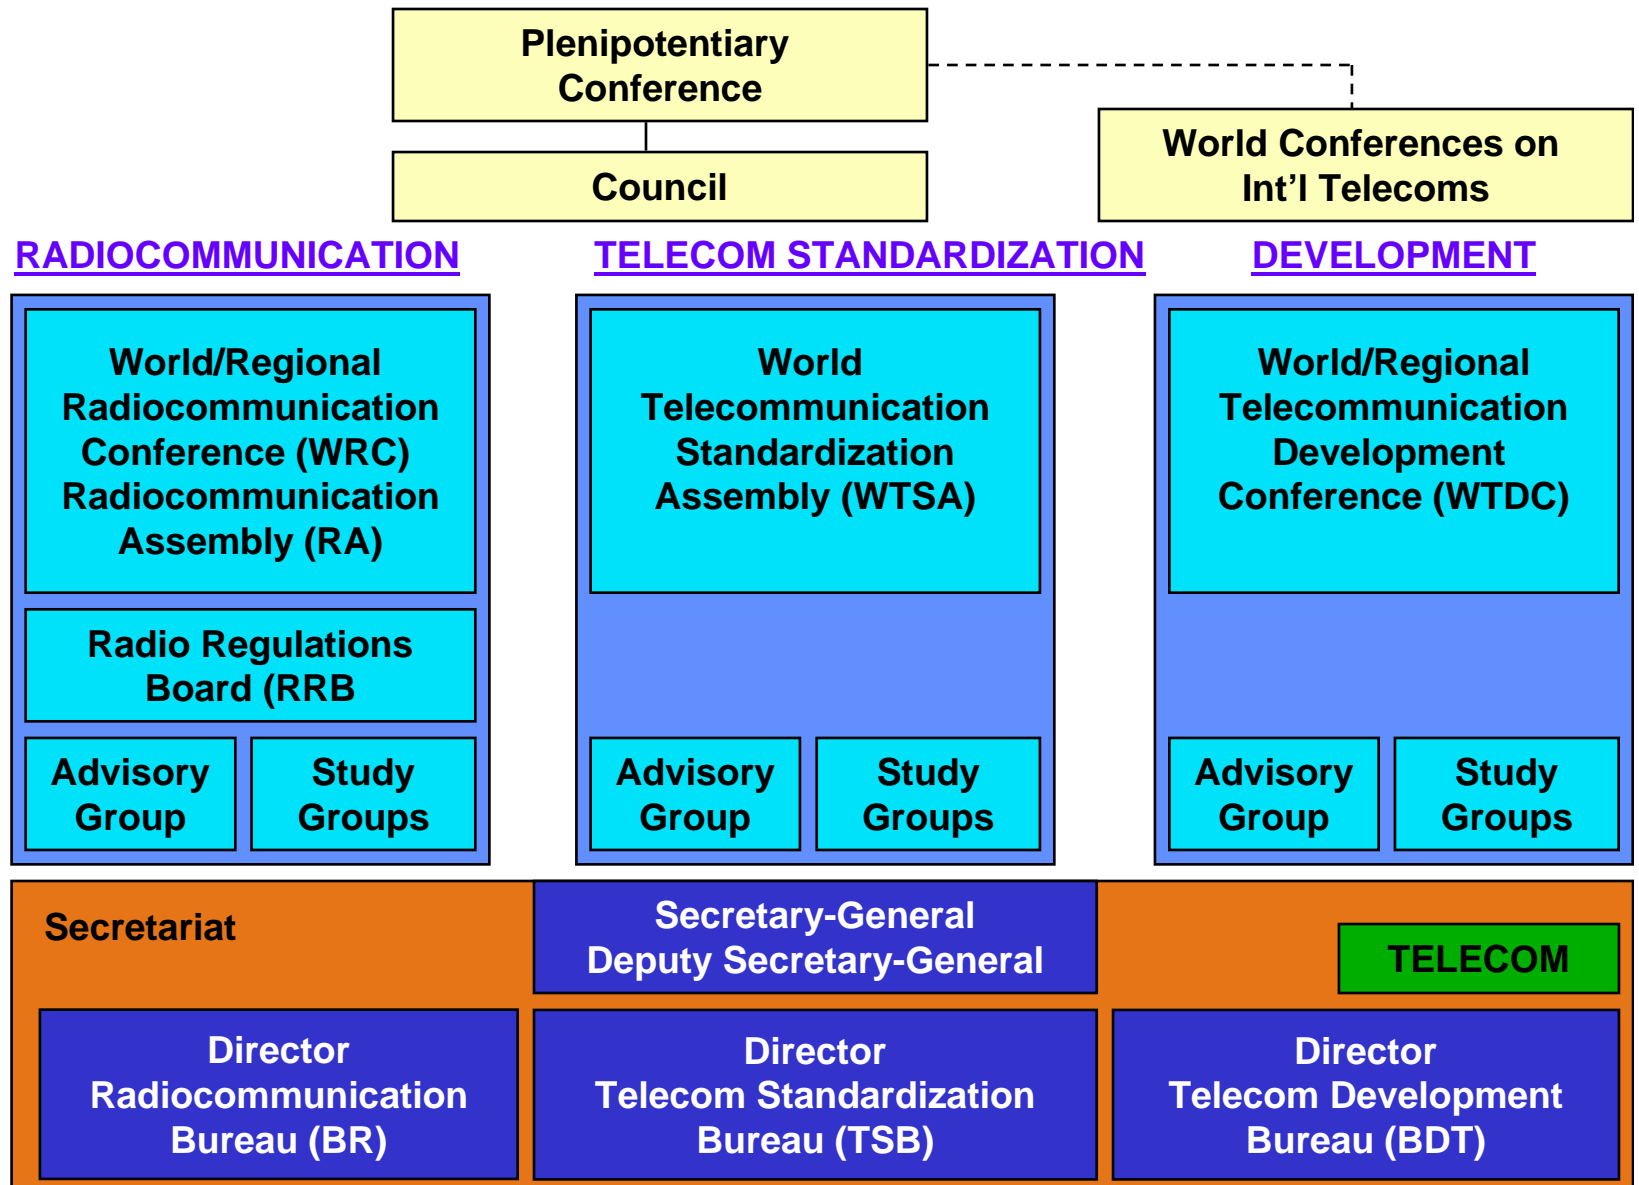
Plenipotentiary Conference

Council

World Conferences on Int'l Telecoms

RADIOCOMMUNICATION

TELECOM STANDARDIZATION

DEVELOPMENT

World/Regional Radiocommunication Conference (WRC) Radiocommunication Assembly (RA)

Radio Regulations Board (RRB

Advisory Group

Study Groups

World Telecommunication Standardization Assembly (WTSA)

Advisory Group

Study Groups

World/Regional Telecommunication Development Conference (WTDC)

Advisory Group

Study Groups

Secretariat

Secretary-General
Deputy Secretary-General

TELECOM

Director
Radiocommunication
Bureau (BR)

Director
Telecom Standardization
Bureau (TSB)

Director
Telecom Development
Bureau (BDT)